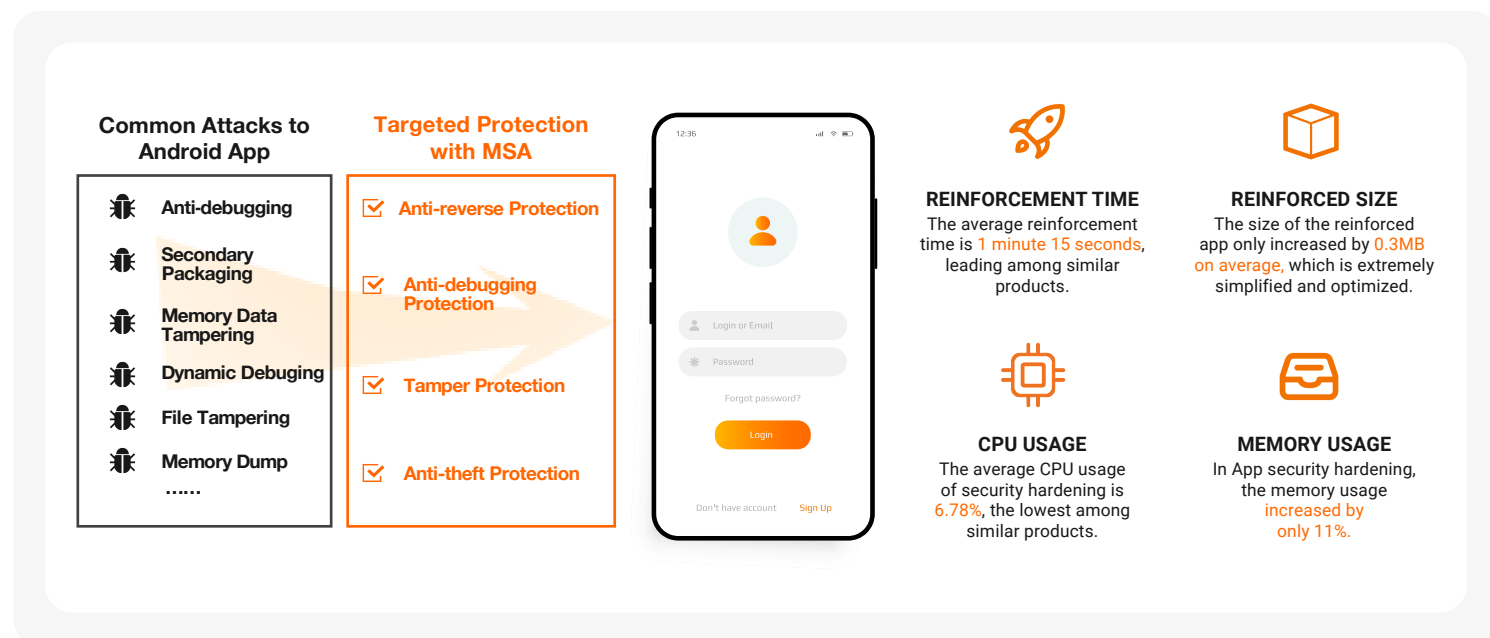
Common Attacks to Android App

Anti-debugging

Secondary Packaging

Memory Data Tampering

Dynamic Debuging

File Tampering

Memory Dump

......

Targeted Protection with MSA

Anti-reverse Protection

Anti-debugging Protection

Tamper Protection

Anti-theft Protection

12:36

Login or Email

Password

Forgot password?

Login

Don't have account

Sign Up

REINFORCEMENT TIME
The average reinforcement time is 1 minute 15 seconds, leading among similar products.

REINFORCED SIZE
The size of the reinforced app only increased by 0.3MB on average, which is extremely simplified and optimized.

CPU USAGE
The average CPU usage of security hardening is 6.78%, the lowest among similar products.

MEMORY USAGE
In App security hardening, the memory usage increased by only 11%.